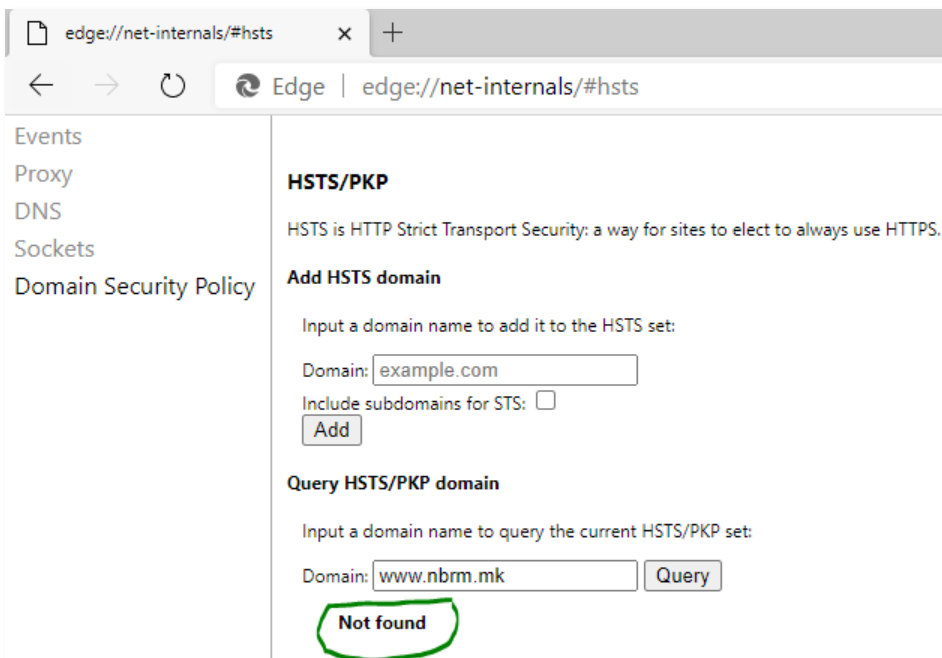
edge://net-internals/#hsts ×

Edge | edge://net-internals/#hsts

Events
Proxy
DNS
Sockets
Domain Security Policy

HSTS/PKP

HSTS is HTTP Strict Transport Security: a way for sites to elect to always use HTTPS.

Add HSTS domain

Input a domain name to add it to the HSTS set:

Domain: example.com
Include subdomains for STS:
Add

Query HSTS/PKP domain

Input a domain name to query the current HSTS/PKP set:

Domain: www.nbrm.mk Query

Not found